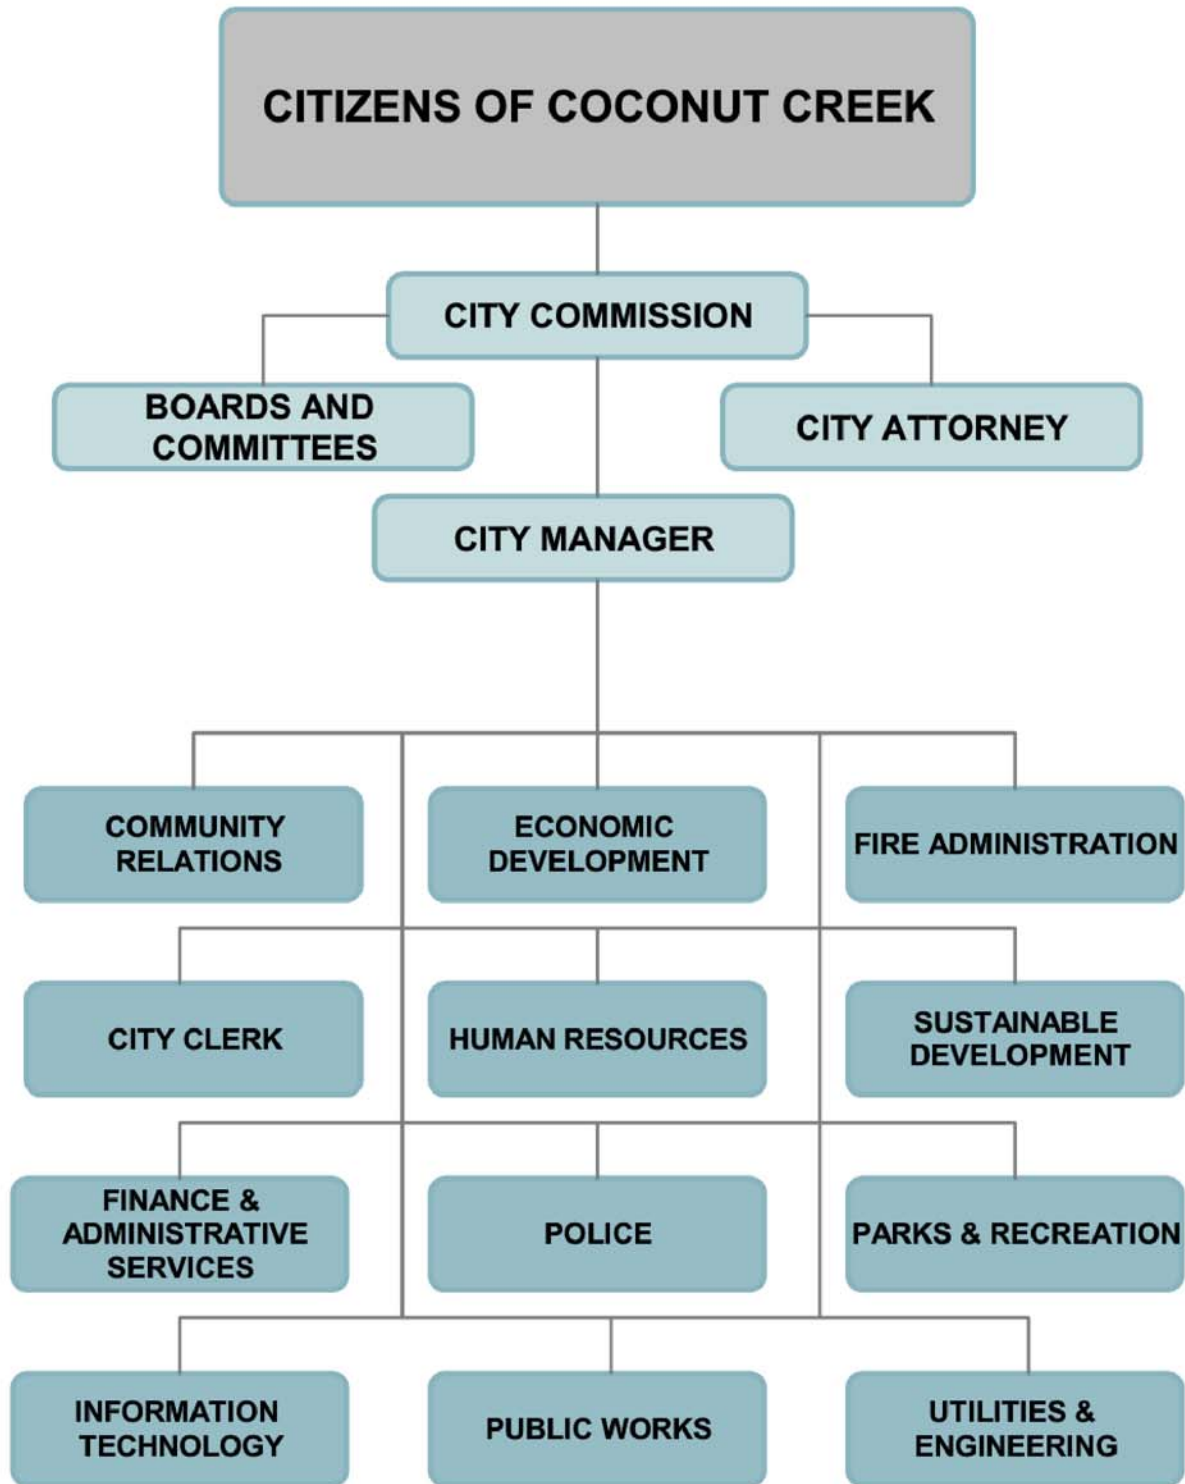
CITIZENS OF COCONUT CREEK

CITY COMMISSION

BOARDS AND COMMITTEES

CITY ATTORNEY

CITY MANAGER

COMMUNITY RELATIONS

ECONOMIC DEVELOPMENT

FIRE ADMINISTRATION

CITY CLERK

HUMAN RESOURCES

SUSTAINABLE DEVELOPMENT

FINANCE & ADMINISTRATIVE SERVICES

POLICE

PARKS & RECREATION

INFORMATION TECHNOLOGY

PUBLIC WORKS

UTILITIES & ENGINEERING